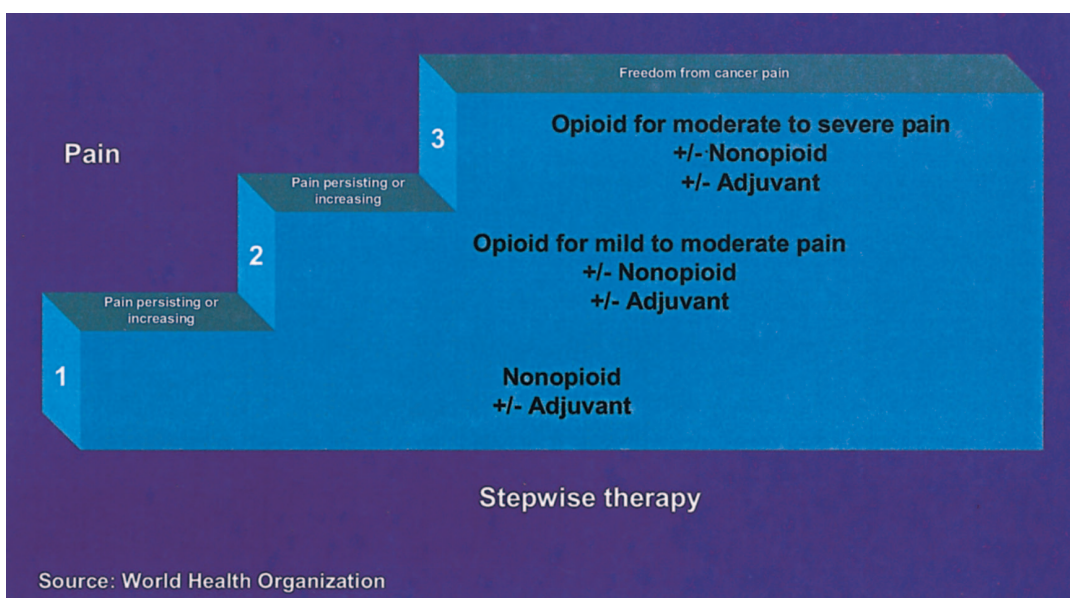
Freedom from cancer pain

Pain

3

Opioid for moderate to severe pain
+/- Nonopioid
+/- Adjuvant

Pain persisting or increasing

2

Opioid for mild to moderate pain
+/- Nonopioid
+/- Adjuvant

Pain persisting or increasing

1

Nonopioid
+/- Adjuvant

Stepwise therapy

Source: World Health Organization